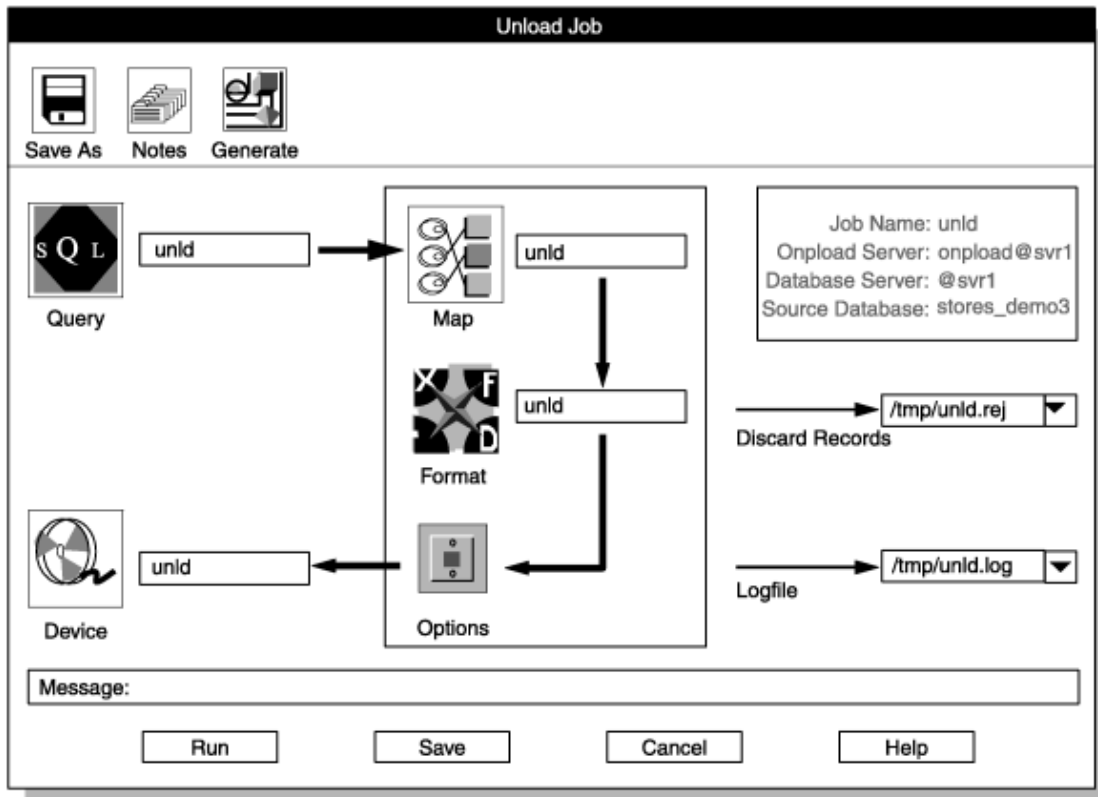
Unload Job

Save As Notes Generate

S Q L
unld
Query

unld
Map

X F D
unld
Format

Options

Job Name: unld
Onpload Server: onpload@svr1
Database Server: @svr1
Source Database: stores_demo3

/tmp/unld.rej
Discard Records

unld
Device

/tmp/unld.log
Logfile

Message:

Run Save Cancel Help